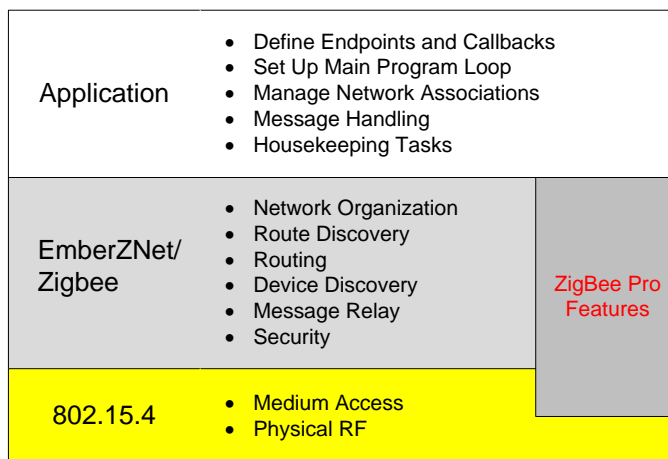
Application

- Define Endpoints and Callbacks
- Set Up Main Program Loop
- Manage Network Associations
- Message Handling
- Housekeeping Tasks

EmberZNet/ Zigbee

- Network Organization
- Route Discovery
- Routing
- Device Discovery
- Message Relay
- Security

ZigBee Pro Features

802.15.4

- Medium Access
- Physical RF